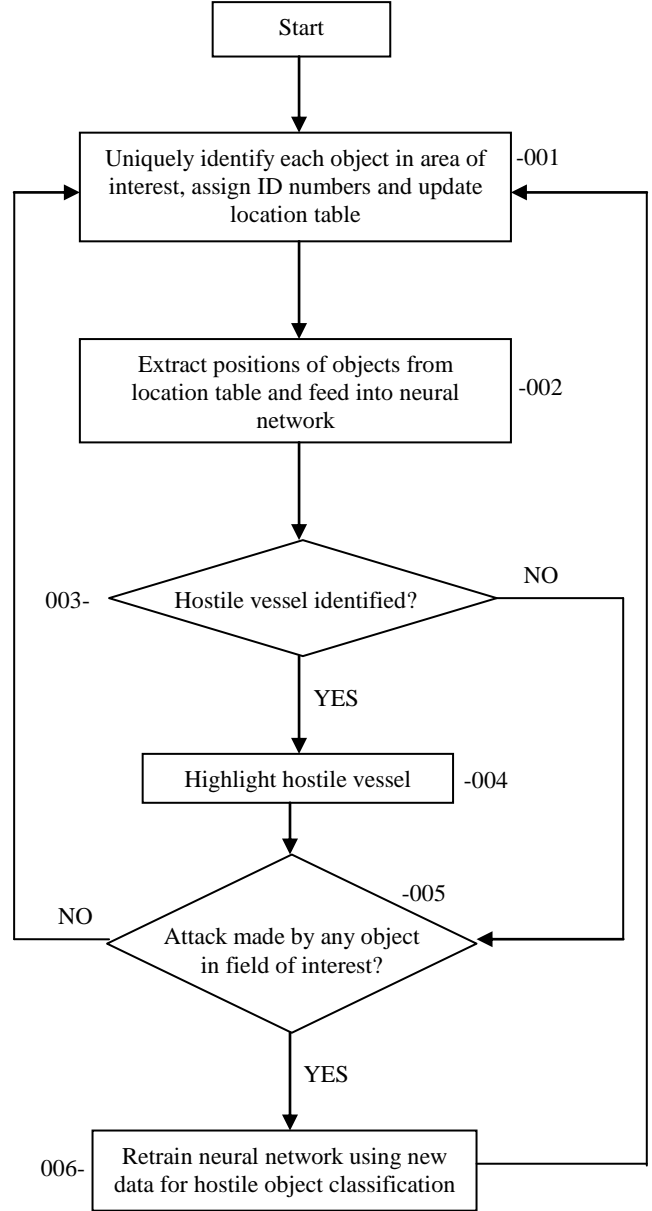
Start

Uniquely identify each object in area of interest, assign ID numbers and update location table

-001

Extract positions of objects from location table and feed into neural network

-002

003-

Hostile vessel identified?

NO

YES

Highlight hostile vessel

-004

-005

NO

Attack made by any object in field of interest?

YES

006-

Retrain neural network using new data for hostile object classification